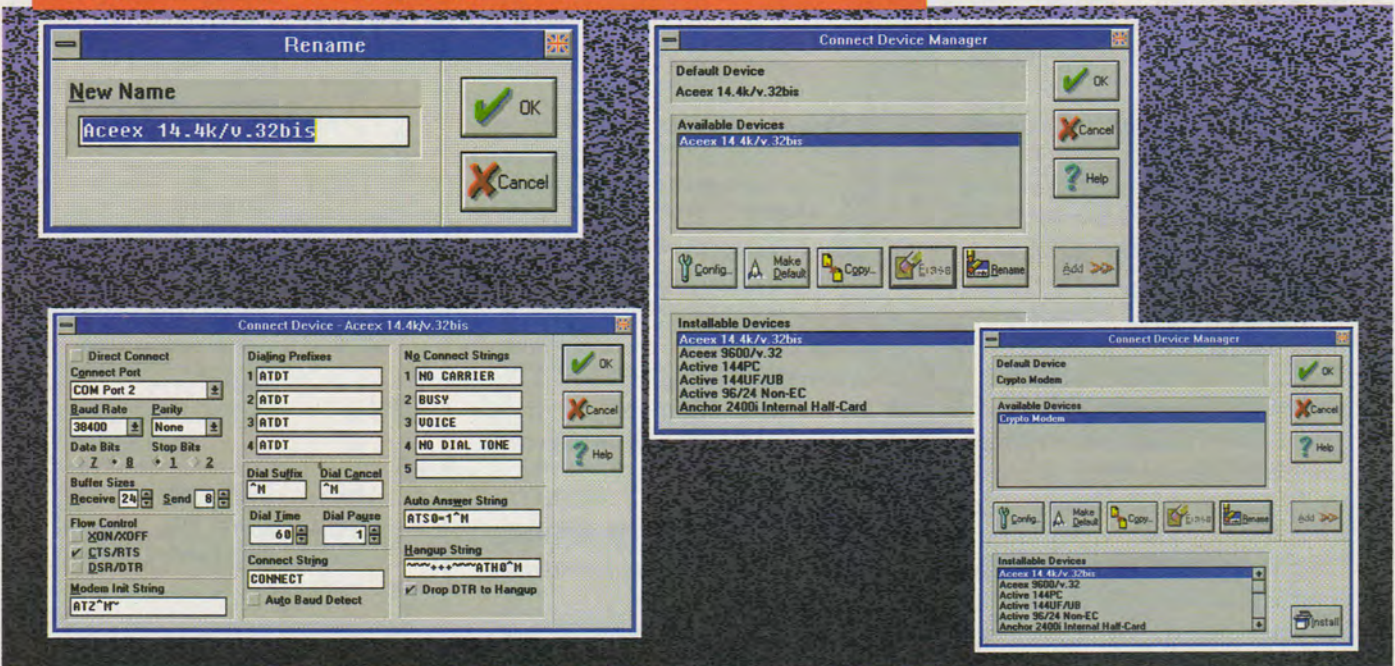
Rename

New Name

Aceex 14.4k/v.32bis

OK

Cancel

Connect Device Manager

Default Device
Aceex 14.4k/v.32bis

Available Devices
Aceex 14.4k/v.32bis

OK

Cancel

Help

Config.. Make Default Copy.. Erase Rename

Add >>

Installable Devices
Aceex 14.4k/v.32bis
Aceex 9600/v.32
Active 144PC
Active 144UF/UB
Active 96/24 Non-EC
Anchor 2400i Internal Half-Card

Connect Device - Aceex 14.4k/v.32bis

Direct Connect
Connect Port
COM Port 2
Baud Rate
38400
Parity
None
Data Bits
7 8
Stop Bits
1 2
Buffer Sizes
Receive 24 Send 8
Flow Control
XON/XOFF
CTS/RTS
DSR/DTR
Modem Init String
ATZ^M~

Dialing Prefixes
1 ATDT
2 ATDT
3 ATDT
4 ATDT
Dial Suffix
^M
Dial Cancel
^M
Dial Time
60
Dial Pause
1
Connect String
CONNECT
Auto Baud Detect

No Connect Strings
1 NO CARRIER
2 BUSY
3 VOICE
4 NO DIAL TONE
5
Auto Answer String
ATS0=1^M
Hangup String
~~~+++~~~ATH0^M
Drop DTR to Hangup

OK

Cancel

Help

Connect Device Manager

Default Device
Crypto Modem

Available Devices
Crypto Modem

OK

Cancel

Help

Config.. Make Default Copy.. Erase Rename

Add >>

Installable Devices
Aceex 14.4k/v.32bis
Aceex 9600/v.32
Active 144PC
Active 144UF/UB
Active 96/24 Non-EC
Anchor 2400i Internal Half-Card

Install